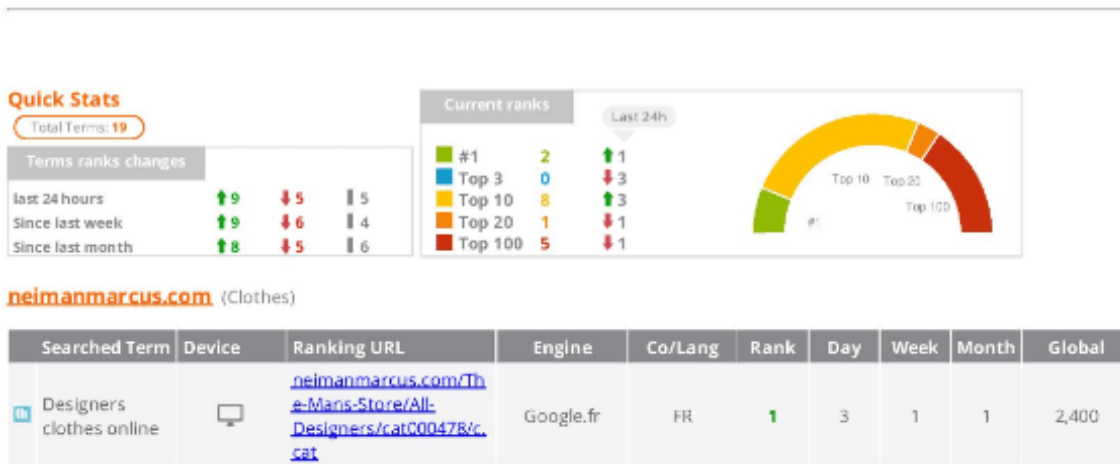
Quick Stats

Total Terms: 19

Terms ranks changes

| | | | |
|---|---|---|---|
| last 24 hours | 9 | 5 | 5 |
| Since last week | 9 | 6 | 4 |
| Since last month | 8 | 5 | 6 |

Current ranks

Last 24h

| | | |
|---|---|---|
| #1 | 2 | 1 |
| Top 3 | 0 | 3 |
| Top 10 | 8 | 3 |
| Top 20 | 1 | 1 |
| Top 100 | 5 | 1 |

Top 10 Top 20 Top 100 #1

neimanmarcus.com (Clothes)

| Searched Term | Device | Ranking URL | Engine | Co/Lang | Rank | Day | Week | Month | Global |
|---|---|---|---|---|---|---|---|---|---|
| Designers clothes online | | neimanmarcus.com/The-Mans-Store/All-Designers/cat00478/c.cat | Google.fr | FR | 1 | 3 | 1 | 1 | 2,400 |